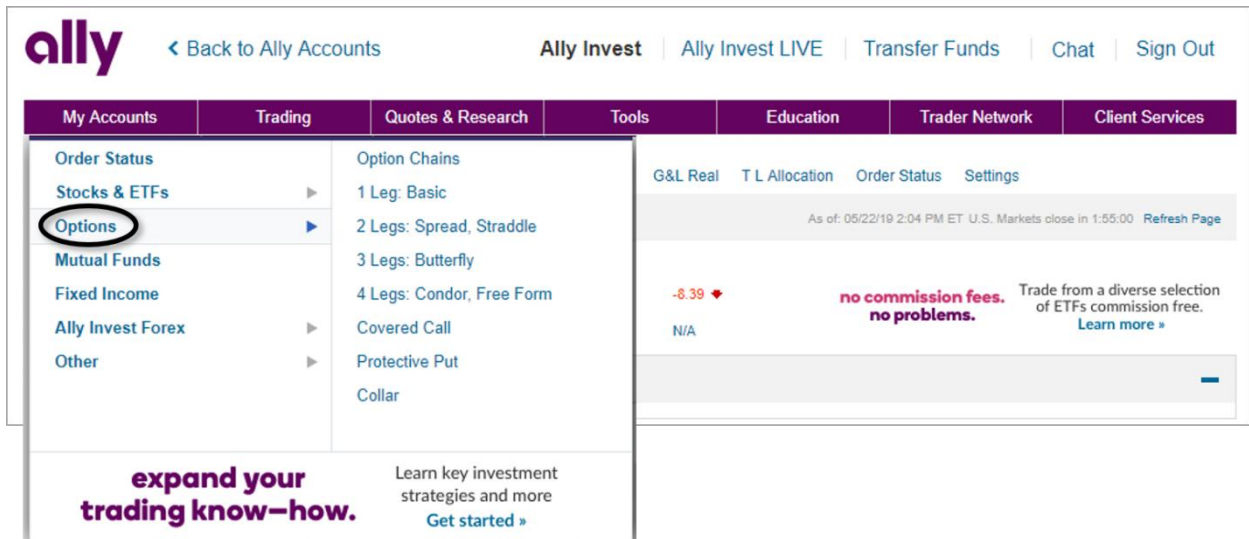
ally

< Back to Ally Accounts

Ally Invest | Ally Invest LIVE | Transfer Funds | Chat | Sign Out

My Accounts | Trading | Quotes & Research | Tools | Education | Trader Network | Client Services

Order Status
Stocks & ETFs ▶
Options ▶
Mutual Funds
Fixed Income
Ally Invest Forex ▶
Other ▶

Option Chains
1 Leg: Basic
2 Legs: Spread, Straddle
3 Legs: Butterfly
4 Legs: Condor, Free Form
Covered Call
Protective Put
Collar

G&L Real   T L Allocation   Order Status   Settings

As of: 05/22/19 2:04 PM ET U.S. Markets close in 1:55:00 Refresh Page

-8.39

N/A

no commission fees. no problems.

Trade from a diverse selection of ETFs commission free.
Learn more »

expand your trading know—how.

Learn key investment strategies and more
Get started »